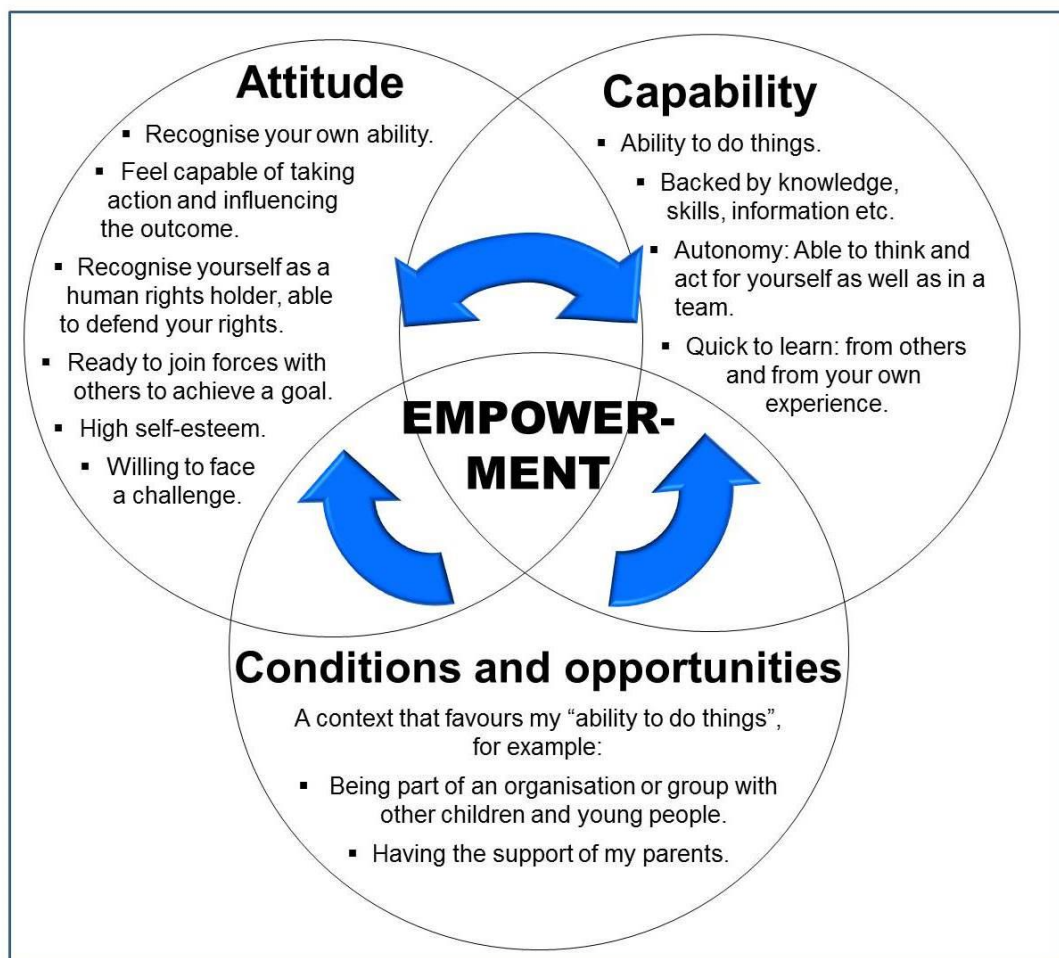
Attitude

- Recognise your own ability.
- Feel capable of taking action and influencing the outcome.
- Recognise yourself as a human rights holder, able to defend your rights.
- Ready to join forces with others to achieve a goal.
- High self-esteem.
- Willing to face a challenge.

Capability

- Ability to do things.
- Backed by knowledge, skills, information etc.
- Autonomy: Able to think and act for yourself as well as in a team.
- Quick to learn: from others and from your own experience.

EMPOWERMENT

Conditions and opportunities

A context that favours my "ability to do things", for example:

- Being part of an organisation or group with other children and young people.
- Having the support of my parents.